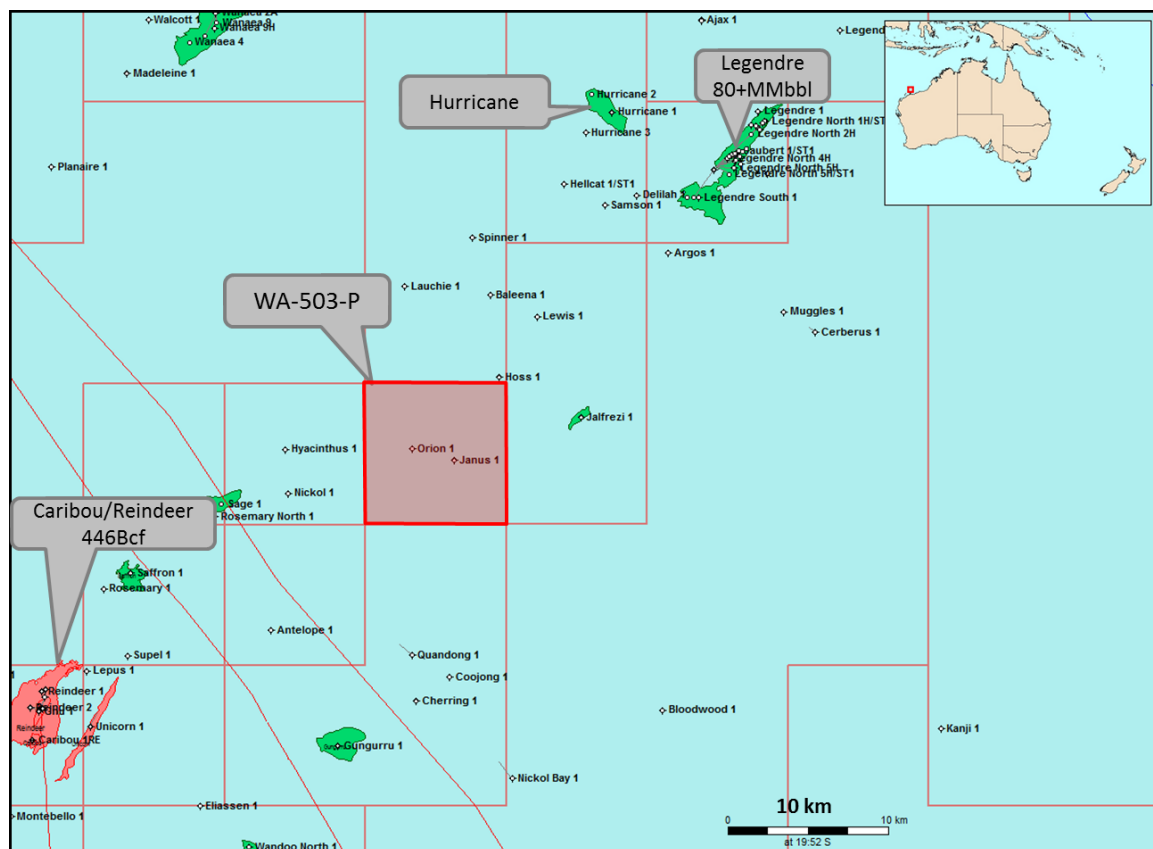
Walcott 1
Wanaea 2A
Wanaea 9
Wanaea 5H
Wanaea 4
Madeleine 1
Ajax 1
Legendre
Legendre 80+MMbbl
Hurricane
Hurricane 2
Hurricane 1
Hurricane 3
Legendre 1
Legendre North 1H/ST
Legendre North 2H
Jaubert 1/ST1
Legendre North 4H
Legendre North 5H
Legendre North 5H/ST1
Planaire 1
Hellcat 1/ST1
Delilah 1
Samson 1
Legendre South 1
Spinner 1
Argos 1
WA-503-P
Lauchie 1
Baleena 1
Lewis 1
Muggles 1
Cerberus 1
Hoss 1
Jalfrezi 1
Hyacinthus 1
Orion 1
Janus 1
Nickol 1
Sage 1
Rosemary North 1
Caribou/Reindeer 446Bcf
Saffron 1
Rosemary 1
Antelope 1
Supel 1
Quandong 1
Lepus 1
Coojong 1
Reindeer 1
Reindeer 2
Cherring 1
Unicorn 1
Bloodwood 1
Kanji 1
Reindeer
Caribou 1RE
Gungurru 1
Nickol Bay 1
Eliassen 1
Montebello 1
Wandoo North 1
10 km
0
10 km
at 19:52 S